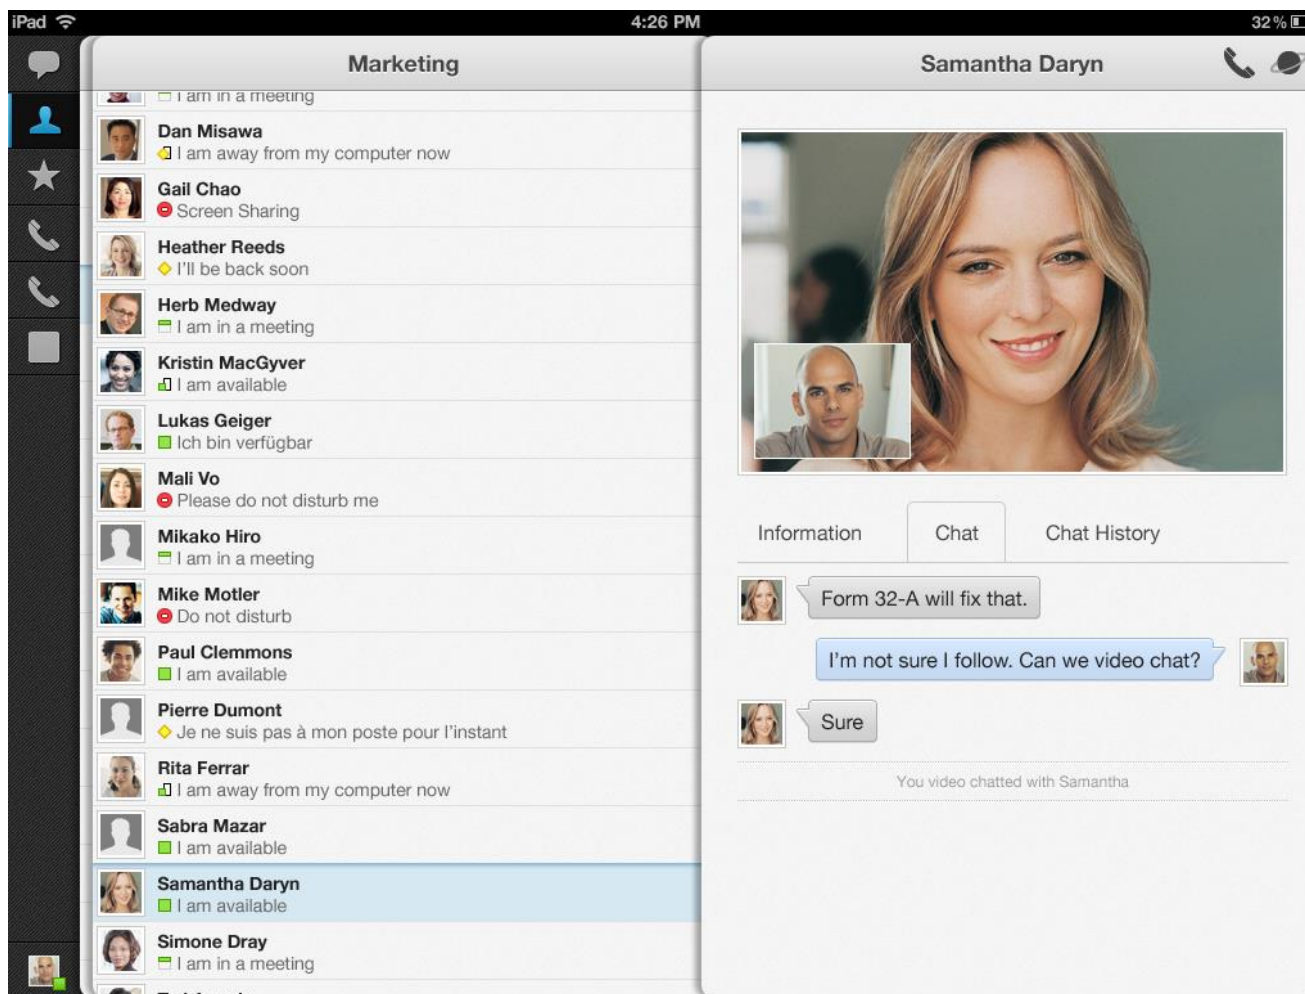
iPad 4:26 PM 32 %

Marketing

I am in a meeting

Dan Misawa
I am away from my computer now

Gail Chao
Screen Sharing

Heather Reeds
I'll be back soon

Herb Medway
I am in a meeting

Kristin MacGyver
I am available

Lukas Geiger
Ich bin verfügbar

Mali Vo
Please do not disturb me

Mikako Hiro
I am in a meeting

Mike Motler
Do not disturb

Paul Clemmons
I am available

Pierre Dumont
Je ne suis pas à mon poste pour l'instant

Rita Ferrar
I am away from my computer now

Sabra Mazar
I am available

Samantha Daryn
I am available

Simone Dray
I am in a meeting

Samantha Daryn

Information Chat Chat History

Form 32-A will fix that.

I'm not sure I follow. Can we video chat?

Sure

You video chatted with Samantha